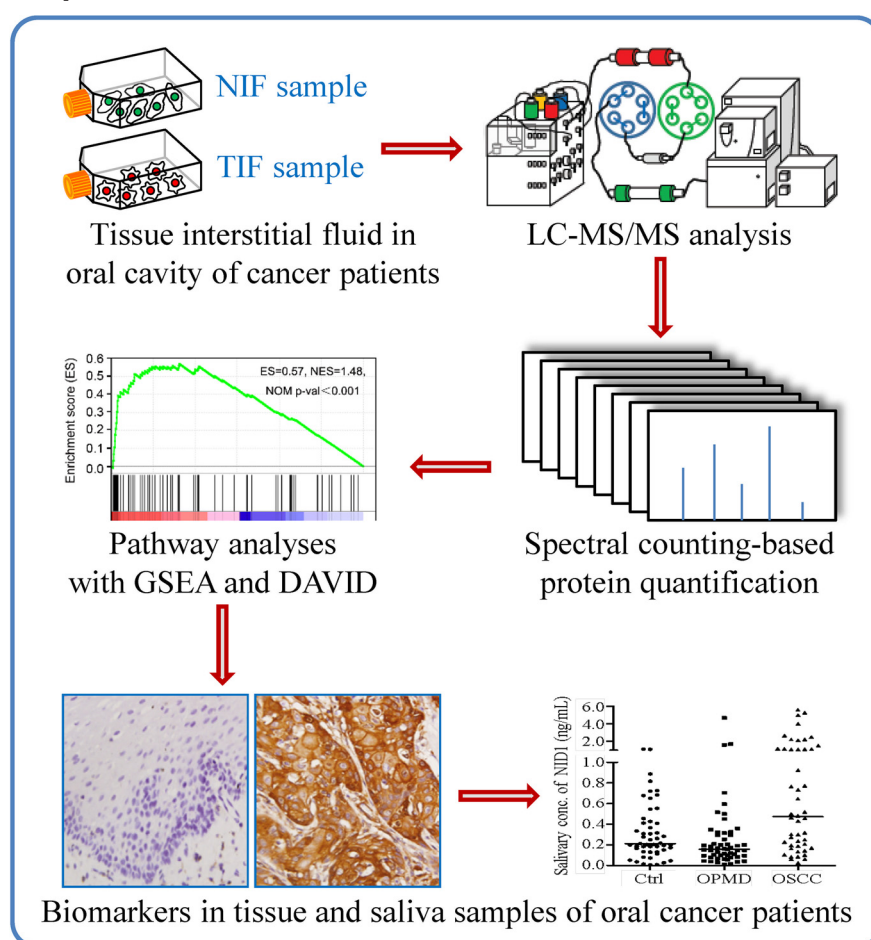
NIF sample

TIF sample

Tissue interstitial fluid in oral cavity of cancer patients

LC-MS/MS analysis

0.6
0.5
0.4
0.3
0.2
0.1
0.0

Enrichment score (ES)

ES=0.57, NES=1.48,
NOM p-val < 0.001

Pathway analyses with GSEA and DAVID

Spectral counting-based protein quantification

Salivary conc. of NID1 (ng/mL)

6.0
4.0
2.0
1.0
0.8
0.6
0.4
0.2
0.0

Ctrl OPMD OSCC

Biomarkers in tissue and saliva samples of oral cancer patients